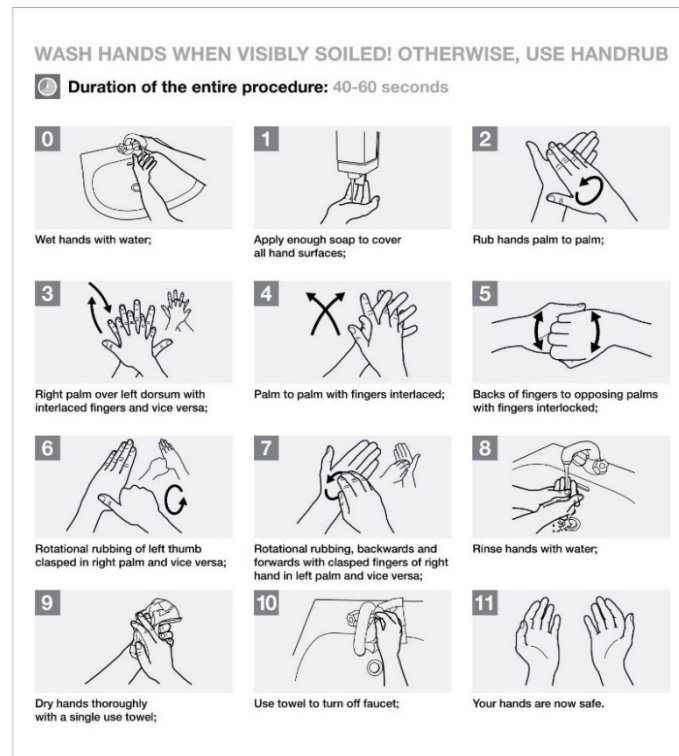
WASH HANDS WHEN VISIBLY SOILED! OTHERWISE, USE HANDRUB

Duration of the entire procedure: 40-60 seconds

0

Wet hands with water;

1

Apply enough soap to cover all hand surfaces;

2

Rub hands palm to palm;

3

Right palm over left dorsum with interlaced fingers and vice versa;

4

Palm to palm with fingers interlaced;

5

Backs of fingers to opposing palms with fingers interlocked;

6

Rotational rubbing of left thumb clasped in right palm and vice versa;

7

Rotational rubbing, backwards and forwards with clasped fingers of right hand in left palm and vice versa;

8

Rinse hands with water;

9

Dry hands thoroughly with a single use towel;

10

Use towel to turn off faucet;

11

Your hands are now safe.